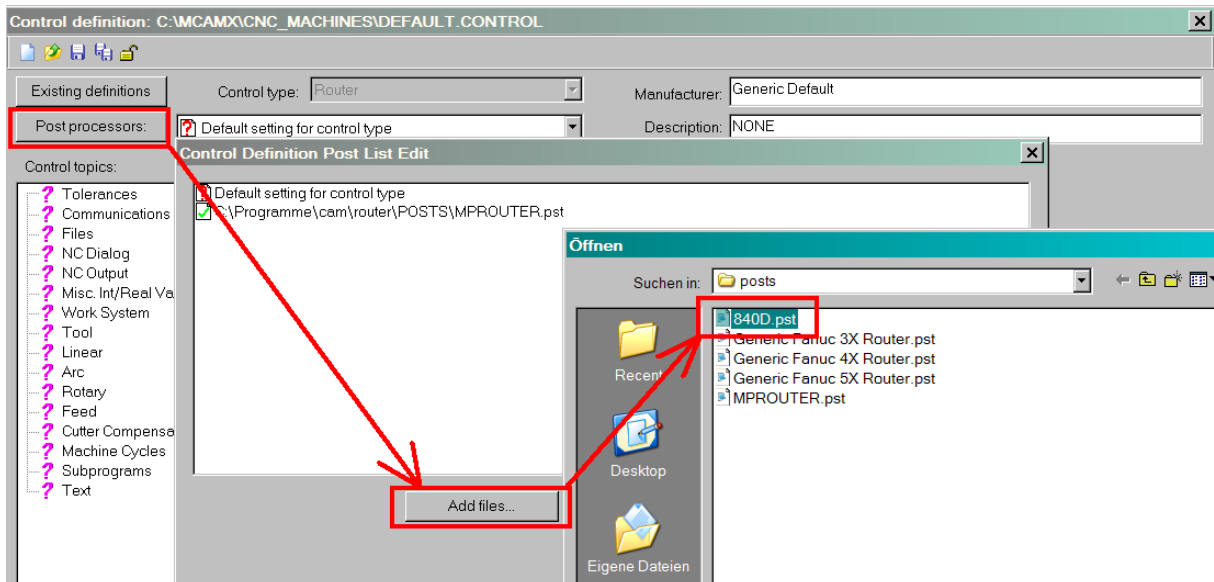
Control definition: C:\MCAMX\CNC_MACHINES\DEFAULT.CONTROL

Existing definitions

Control type: Router

Manufacturer: Generic Default

Post processors:

Default setting for control type

Description: NONE

Control topics:

Tolerances
Communications
Files
NC Dialog
NC Output
Misc. Int/Real Va
Work System
Tool
Linear
Arc
Rotary
Feed
Cutter Compensa
Machine Cycles
Subprograms
Text

Control Definition Post List Edit

Default setting for control type
C:\Programme\cam\router\POSTS\MPROUTER.pst

Add files...

Öffnen

Suchen in: posts

Recent

Desktop

Eigene Dateien

840D.pst
Generic Fanuc 3X Router.pst
Generic Fanuc 4X Router.pst
Generic Fanuc 5X Router.pst
MPROUTER.pst